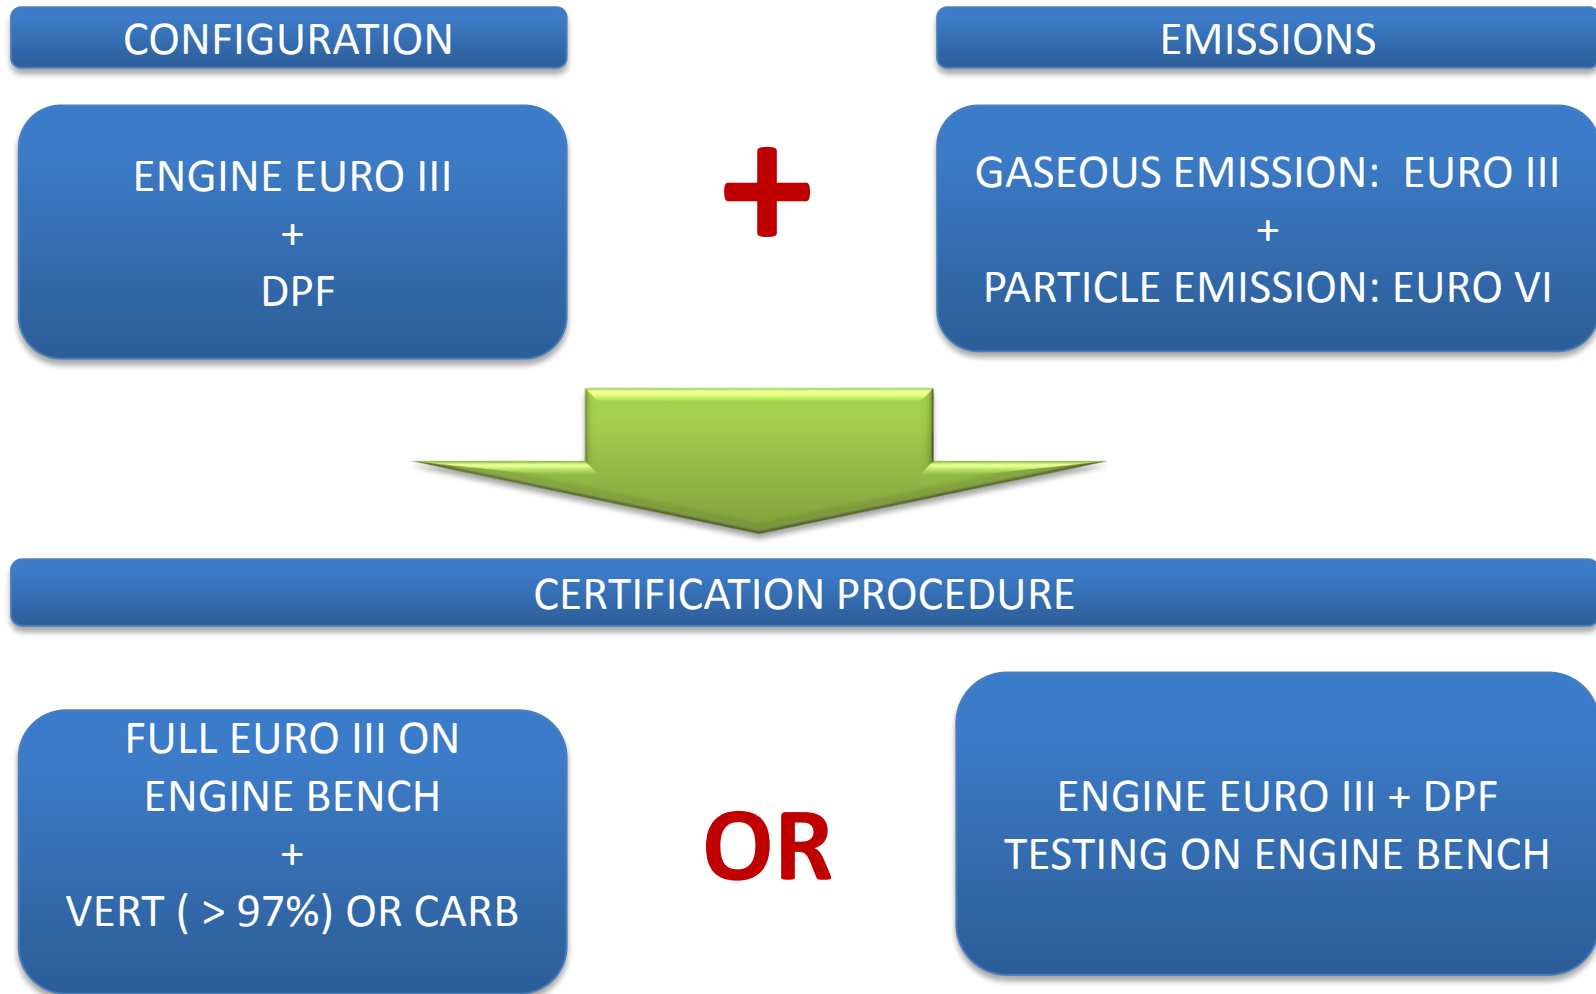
CONFIGURATION

EMISSIONS

ENGINE EURO III
+
DPF

+

GASEOUS EMISSION: EURO III
+
PARTICLE EMISSION: EURO VI

CERTIFICATION PROCEDURE

FULL EURO III ON ENGINE BENCH
+
VERT ( > 97%) OR CARB

OR

ENGINE EURO III + DPF
TESTING ON ENGINE BENCH